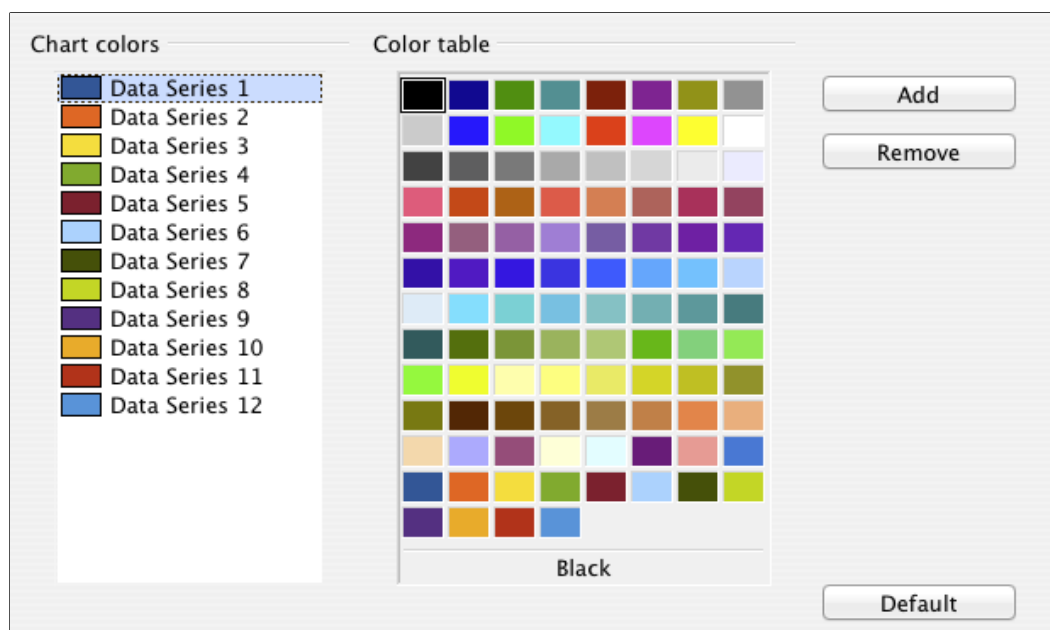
Chart colors

Data Series 1
Data Series 2
Data Series 3
Data Series 4
Data Series 5
Data Series 6
Data Series 7
Data Series 8
Data Series 9
Data Series 10
Data Series 11
Data Series 12

Color table

Black

Add
Remove
Default